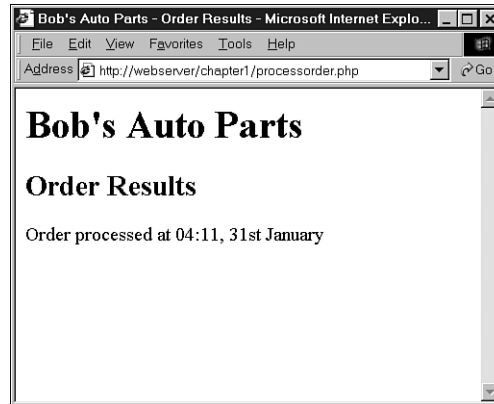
Bob's Auto Parts - Order Results - Microsoft Internet Explo...

File Edit View Favorites Tools Help

Address http://webserver/chapter1/processorder.php

Go

# Bob's Auto Parts

## Order Results

Order processed at 04:11, 31st January